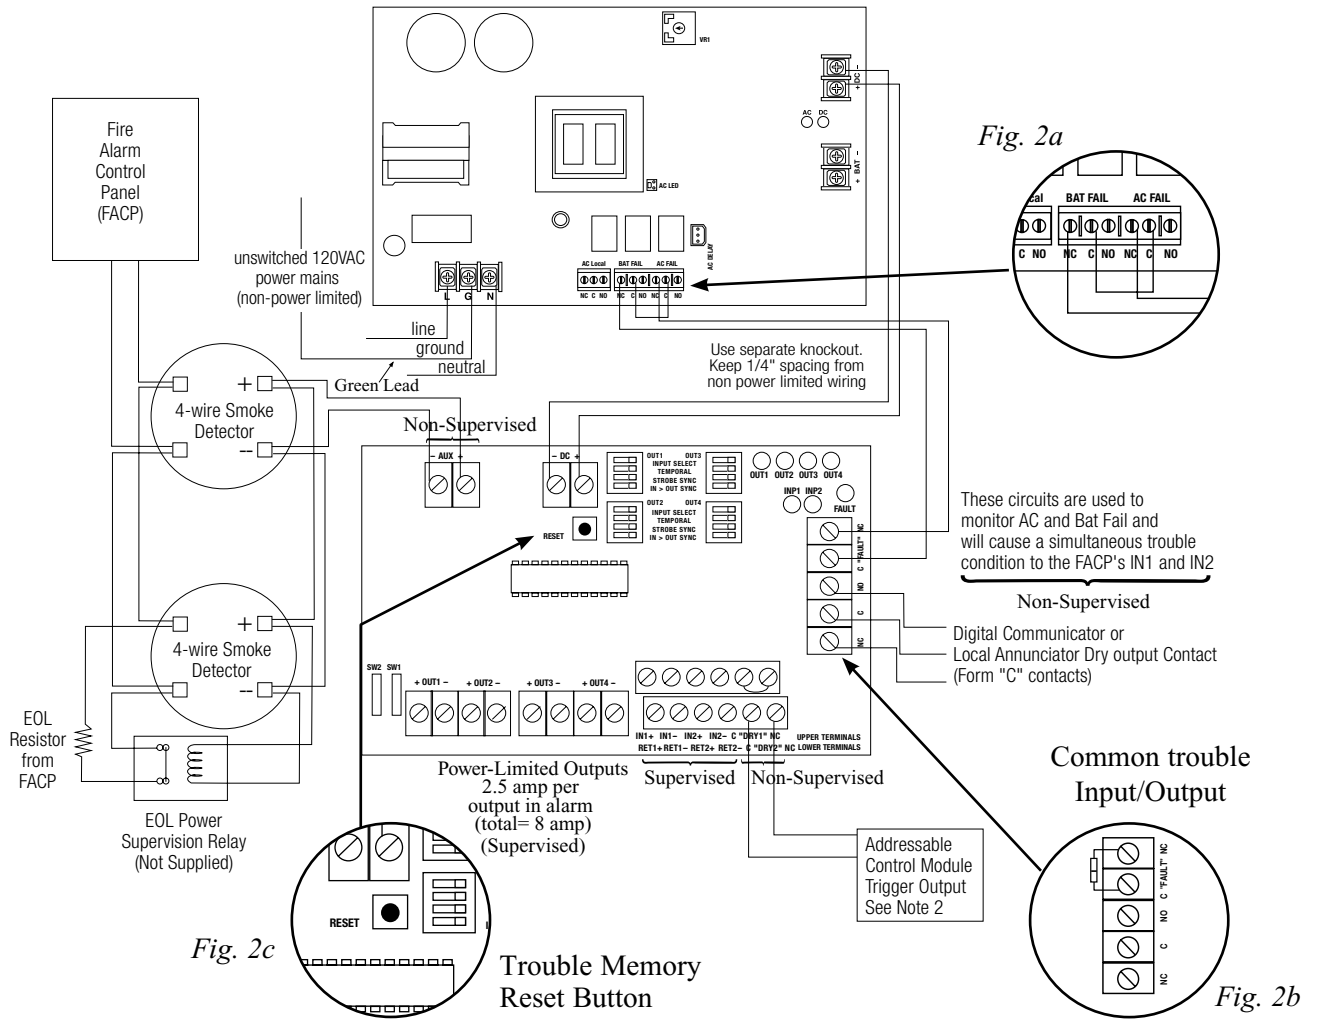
VR1

– DC +

AC DC

Fig. 2a

+ BAT –

AC LED

Fire Alarm Control Panel (FACP)

cal BAT FAIL AC FAIL
C NO NC C NO NC C NO

AC DELAY

unswitched 120VAC power mains (non-power limited)

AC Local BAT FAIL AC FAIL
NC C NO NC C NO NC C NO

L G N

line
ground
neutral

Use separate knockout. Keep 1/4" spacing from non power limited wiring

Green Lead

4-wire Smoke Detector

Non-Supervised

– AUX +

– DC +

OUT1 OUT3 INPUT SELECT TEMPORAL STROBE SYNC IN > OUT SYNC

OUT1 OUT2 OUT3 OUT4

INP1 INP2

FAULT

OUT2 OUT4 INPUT SELECT TEMPORAL STROBE SYNC IN > OUT SYNC

RESET

These circuits are used to monitor AC and Bat Fail and will cause a simultaneous trouble condition to the FACP's IN1 and IN2

NC "FAULT" C NO C NC

Non-Supervised

Digital Communicator or Local Annunciator Dry output Contact (Form "C" contacts)

4-wire Smoke Detector

SW2 SW1

+ OUT1 – + OUT2 – + OUT3 – + OUT4 –

UPPER TERMINALS
IN1+ IN1– IN2+ IN2– C "DRY1" NC
RET1+ RET1– RET2+ RET2– C "DRY2" NC LOWER TERMINALS

EOL Resistor from FACP

EOL Power Supervision Relay (Not Supplied)

Power-Limited Outputs 2.5 amp per output in alarm (total= 8 amp) (Supervised)

Supervised Non-Supervised

Common trouble Input/Output

Addressable Control Module Trigger Output See Note 2

RESET

NC "FAULT" C NO C NC

Fig. 2c

Trouble Memory Reset Button

Fig. 2b